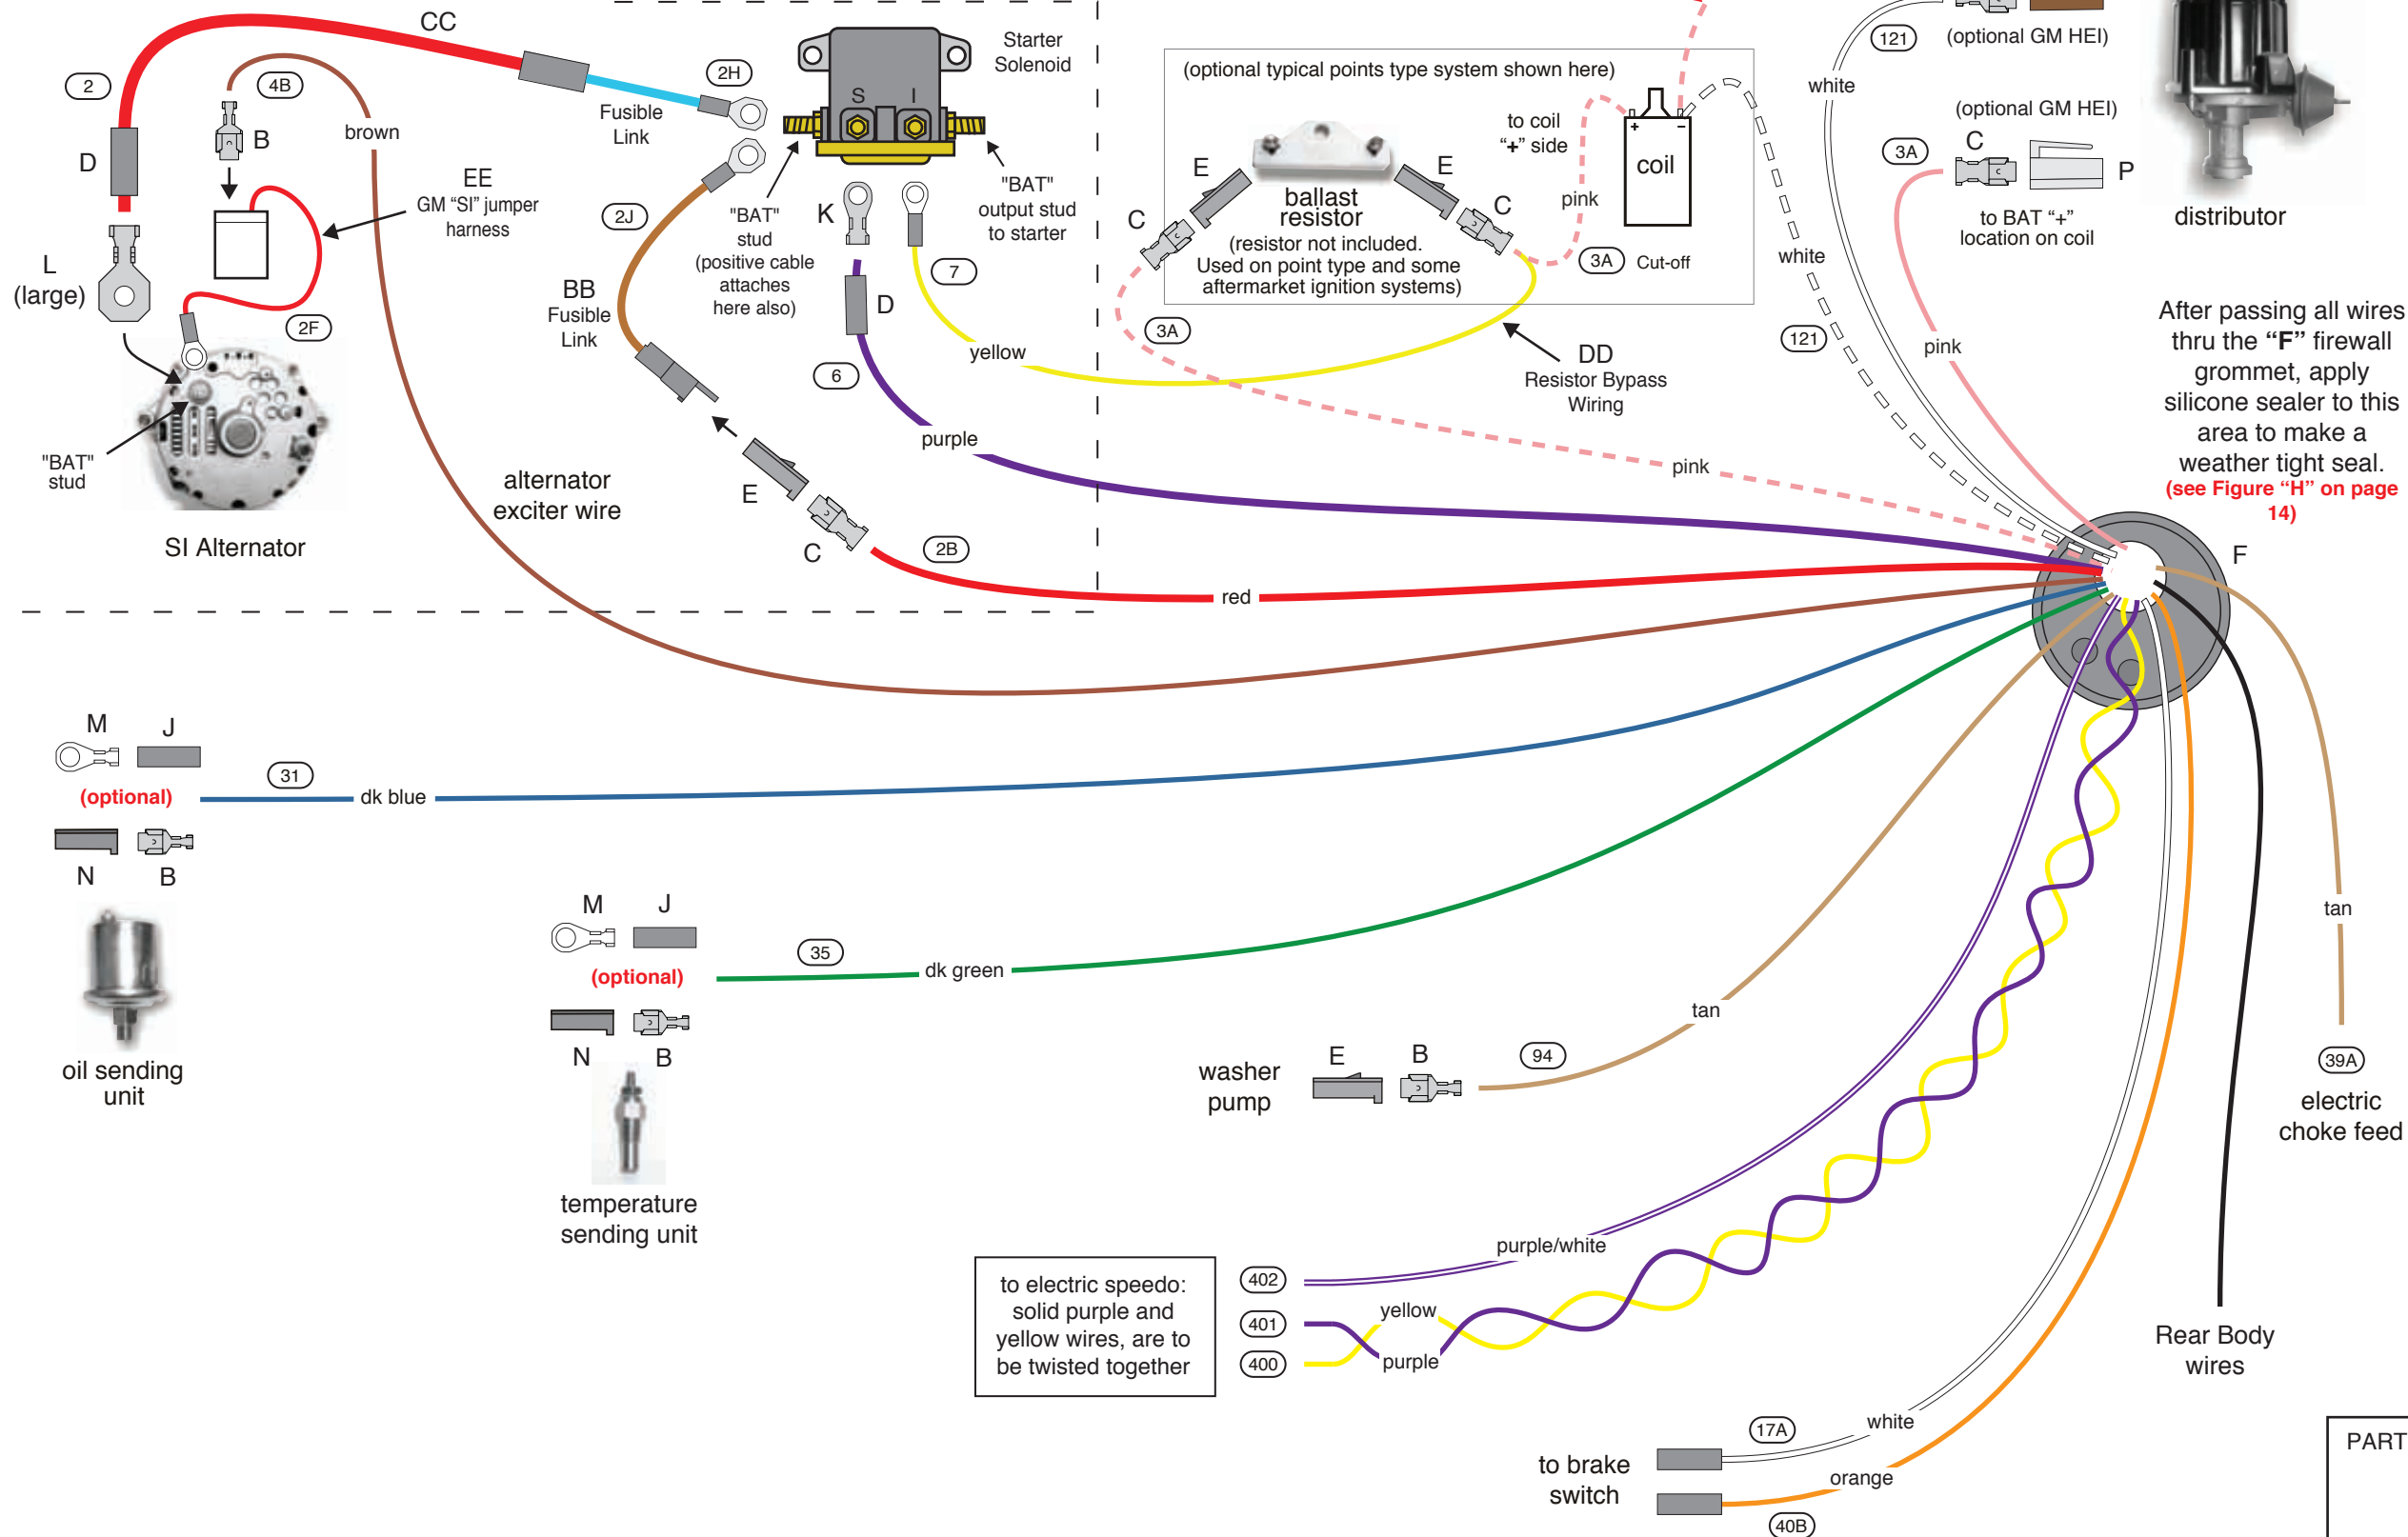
CC

2

4B

D

B

brown

Fusible Link

2H

Starter Solenoid

S I

EE
GM "SI" jumper harness

L (large)

2F

"BAT" stud

SI Alternator

2J

"BAT" stud (positive cable attaches here also)

K

"BAT" output stud to starter

7

BB Fusible Link

D

6

yellow

purple

E

C

2B

alternator exciter wire

red

(optional typical points type system shown here)

E

ballast resistor

(resistor not included. Used on point type and some aftermarket ignition systems)

E

C

C

to coil "+" side

coil

pink

3A Cut-off

3A

DD
Resistor Bypass Wiring

pink

121 (optional GM HEI)

white

(optional GM HEI)

3A C

P

to BAT "+" location on coil

distributor

white

121

pink

After passing all wires thru the "F" firewall grommet, apply silicone sealer to this area to make a weather tight seal.
(see Figure "H" on page 14)

F

M J

(optional)

31

dk blue

N B

oil sending unit

M J

(optional)

35

dk green

N B

temperature sending unit

tan

washer pump

E B

94

tan

39A

electric choke feed

purple/white

to electric speedo: solid purple and yellow wires, are to be twisted together

402

401

400

yellow

purple

Rear Body wires

17A

white

to brake switch

orange

40B

PART